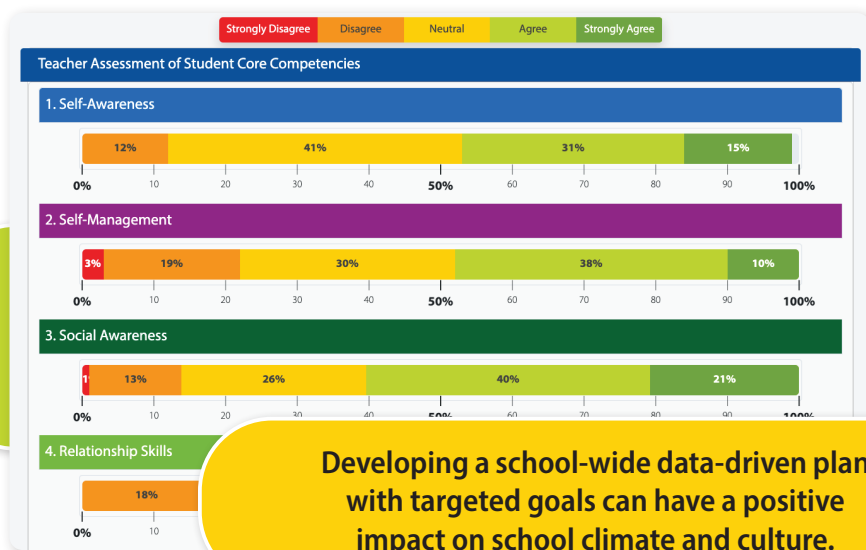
Strongly Disagree Disagree Neutral Agree Strongly Agree

Teacher Assessment of Student Core Competencies

1. Self-Awareness

12% 41% 31% 15%

0% 10 20 30 40 50% 60 70 80 90 100%

2. Self-Management

3% 19% 30% 38% 10%

0% 10 20 30 40 50% 60 70 80 90 100%

3. Social Awareness

1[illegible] 13% 26% 40% 21%

0% 10 20 30 40 50% 60 70 80 90 100%

4. Relationship Skills

18%

0% 10

Developing a school-wide data-driven plan with targeted goals can have a positive impact on school climate and culture.